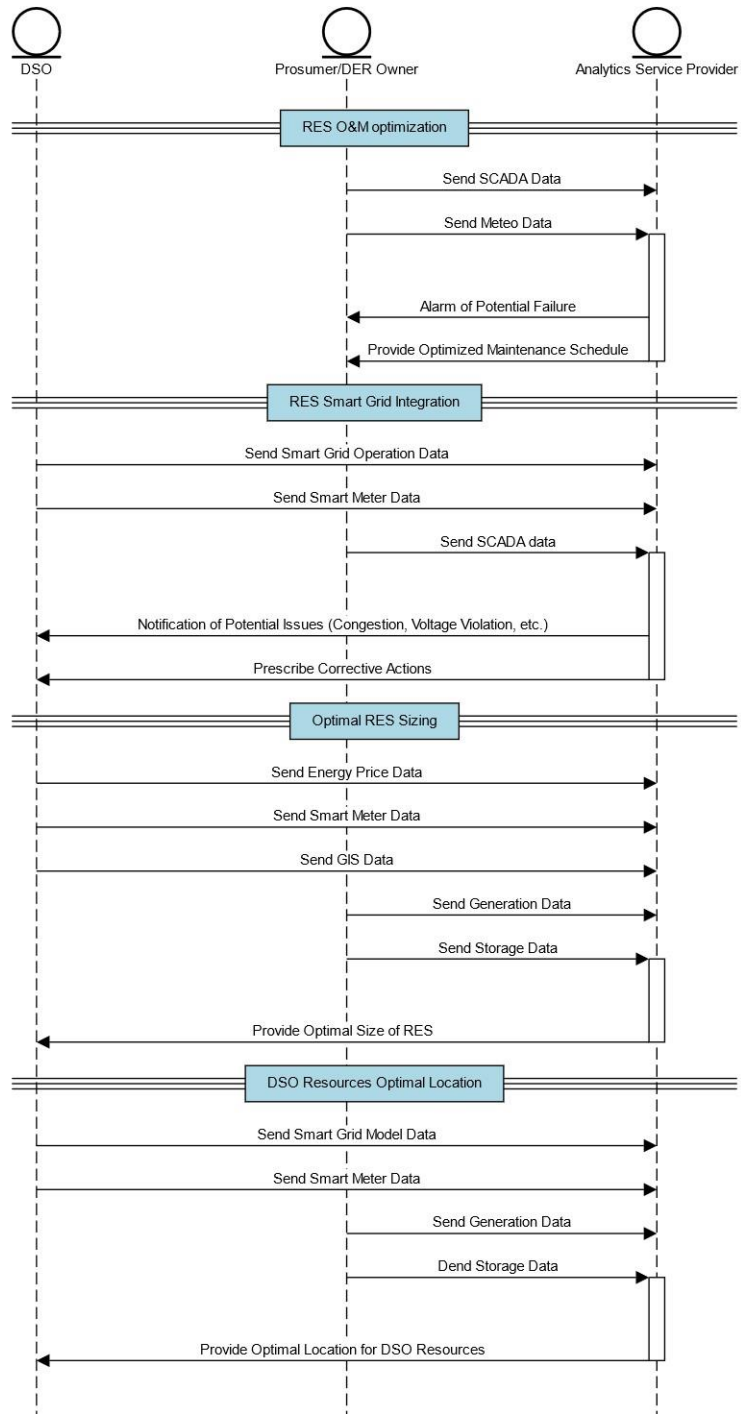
DSO
Prosumer/DER Owner
Analytics Service Provider

RES O&M optimization

Send SCADA Data
Send Meteo Data
Alarm of Potential Failure
Provide Optimized Maintenance Schedule

RES Smart Grid Integration

Send Smart Grid Operation Data
Send Smart Meter Data
Send SCADA data
Notification of Potential Issues (Congestion, Voltage Violation, etc.)
Prescribe Corrective Actions

Optimal RES Sizing

Send Energy Price Data
Send Smart Meter Data
Send GIS Data
Send Generation Data
Send Storage Data
Provide Optimal Size of RES

DSO Resources Optimal Location

Send Smart Grid Model Data
Send Smart Meter Data
Send Generation Data
Dend Storage Data
Provide Optimal Location for DSO Resources